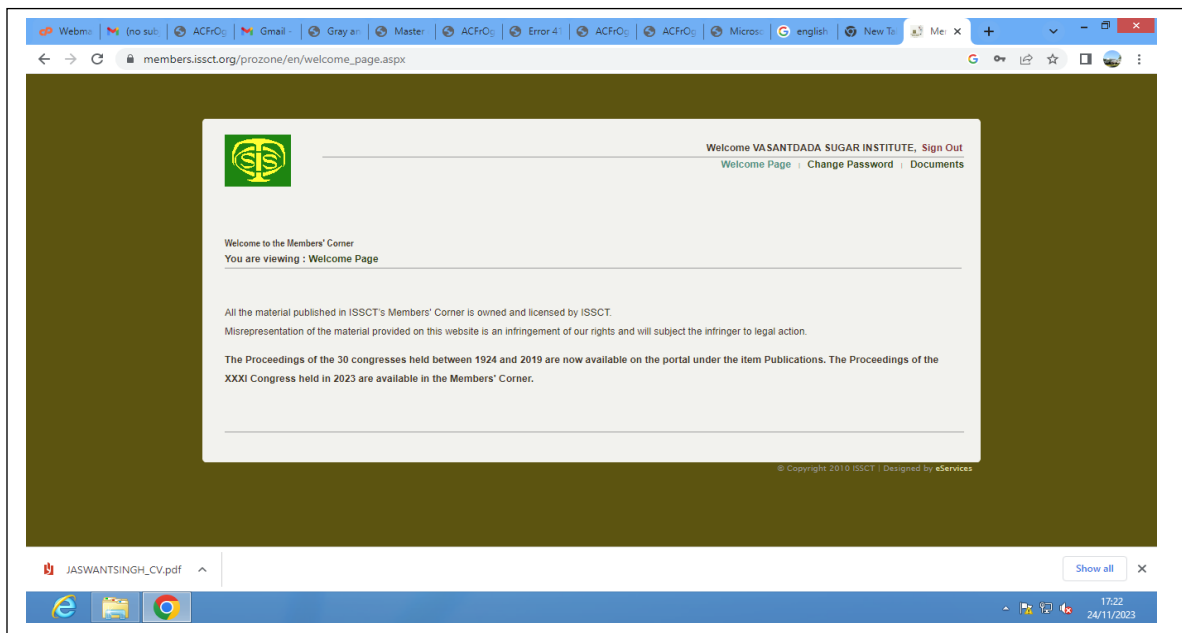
Webma | (no sub | ACFrOg | Gmail - | Gray an | Master | ACFrOg | Error 4 | ACFrOg | ACFrOg | Microso | english | New Ta | Mer ×

members.issct.org/prozone/en/welcome_page.aspx

ISSCT

Welcome VASANTDADA SUGAR INSTITUTE, Sign Out
Welcome Page | Change Password | Documents

Welcome to the Members' Corner
You are viewing : Welcome Page

All the material published in ISSCT's Members' Corner is owned and licensed by ISSCT.
Misrepresentation of the material provided on this website is an infringement of our rights and will subject the infringer to legal action.

The Proceedings of the 30 congresses held between 1924 and 2019 are now available on the portal under the item Publications. The Proceedings of the XXXI Congress held in 2023 are available in the Members' Corner.

© Copyright 2010 ISSCT | Designed by eServices

JASWANTSINGH_CV.pdf

Show all

17:22
24/11/2023